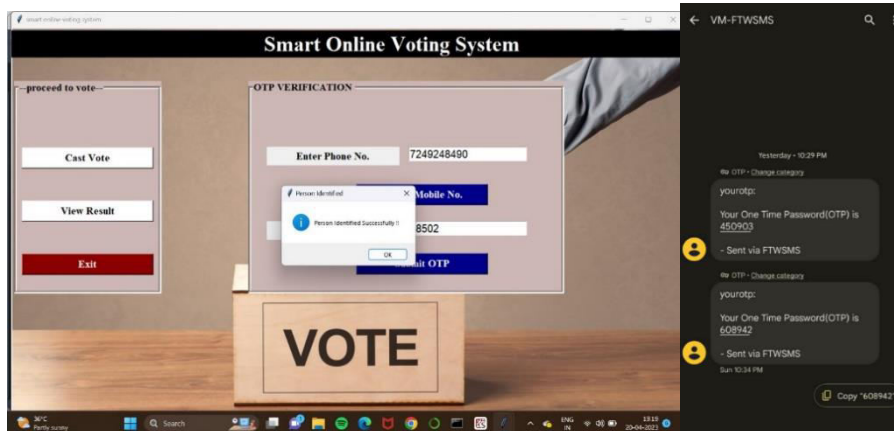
smart online voting system

Smart Online Voting System

proceed to vote

Cast Vote

View Result

Exit

OTP VERIFICATION

Enter Phone No.

7249248490

Person Identified

Person Identified Successfully !!

OK

Mobile No.

8502

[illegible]it OTP

VOTE

36°C
Partly sunny

Search

ENG
IN

13:15
20-04-2023

VM-FTWSMS

Yesterday • 10:29 PM

OTP • Change category

yourotp:

Your One Time Password(OTP) is 450903

- Sent via FTWSMS

OTP • Change category

yourotp:

Your One Time Password(OTP) is 608942

- Sent via FTWSMS

Sun 10:34 PM

Copy "608942"